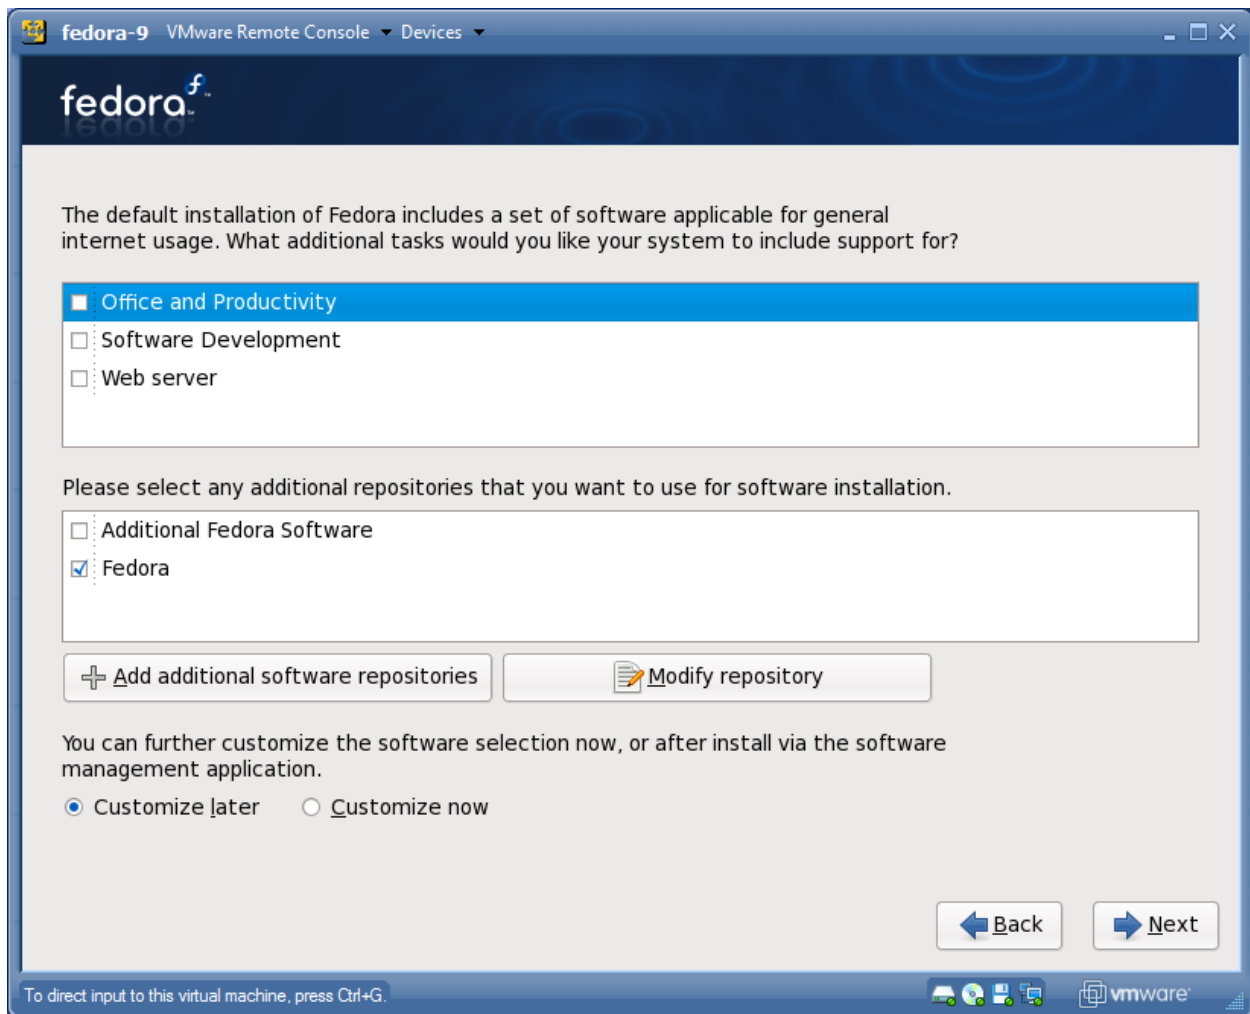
fedora-9 VMware Remote Console ▾ Devices ▾

fedora

The default installation of Fedora includes a set of software applicable for general internet usage. What additional tasks would you like your system to include support for?

Office and Productivity
Software Development
Web server

Please select any additional repositories that you want to use for software installation.

Additional Fedora Software
Fedora

Add additional software repositories
Modify repository

You can further customize the software selection now, or after install via the software management application.

Customize later
Customize now

Back
Next

To direct input to this virtual machine, press Ctrl+G.

vmware